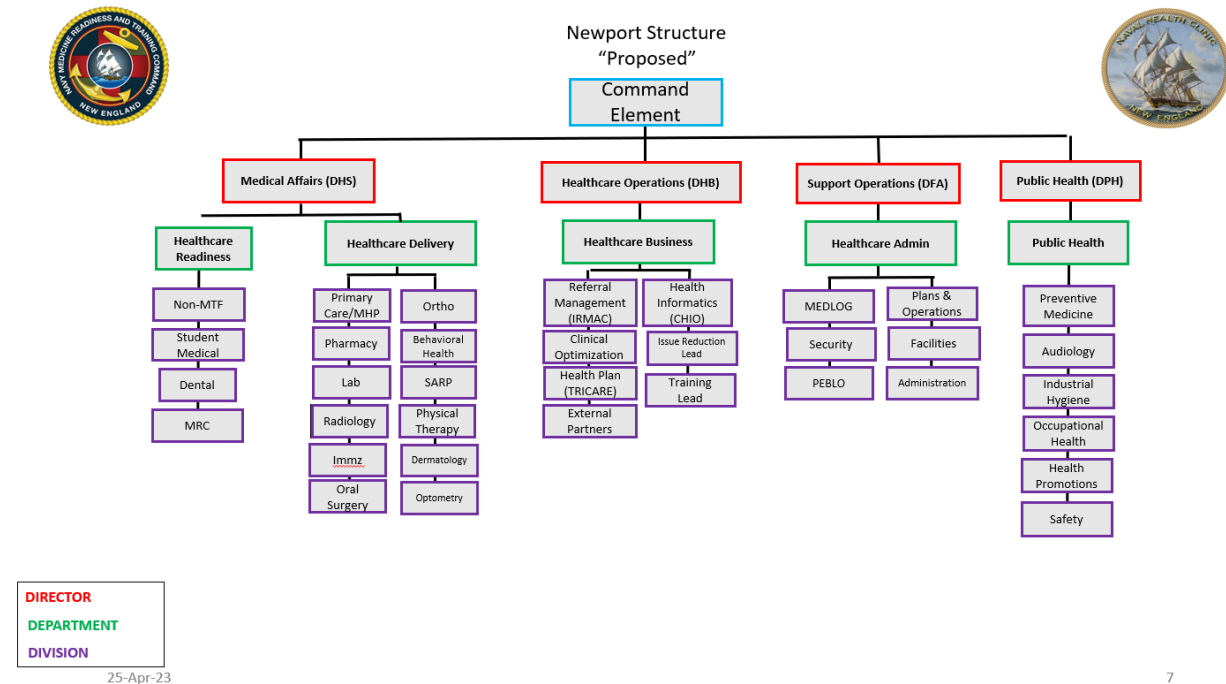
NAVY MEDICINE READINESS AND TRAINING COMMAND NEW ENGLAND

Newport Structure
"Proposed"

NAVAL HEALTH CLINIC NEW ENGLAND

Command Element

Medical Affairs (DHS)

Healthcare Operations (DHB)

Support Operations (DFA)

Public Health (DPH)

Healthcare Readiness

Non-MTF

Student Medical

Dental

MRC

Healthcare Delivery

Primary Care/MHP

Pharmacy

Lab

Radiology

Immz

Oral Surgery

Ortho

Behavioral Health

SARP

Physical Therapy

Dermatology

Optometry

Healthcare Business

Referral Management (IRMAC)

Clinical Optimization

Health Plan (TRICARE)

External Partners

Health Informatics (CHIO)

Issue Reduction Lead

Training Lead

Healthcare Admin

MEDLOG

Security

PEBLO

Plans & Operations

Facilities

Administration

Public Health

Preventive Medicine

Audiology

Industrial Hygiene

Occupational Health

Health Promotions

Safety

DIRECTOR
DEPARTMENT
DIVISION

25-Apr-23

7